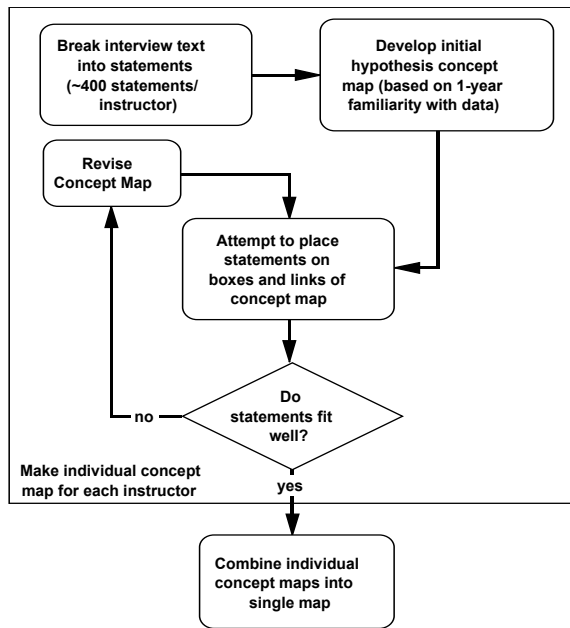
Break interview text into statements (~400 statements/ instructor)

Develop initial hypothesis concept map (based on 1-year familiarity with data)

Revise Concept Map

Attempt to place statements on boxes and links of concept map

Do statements fit well?

no

Make individual concept map for each instructor

yes

Combine individual concept maps into single map